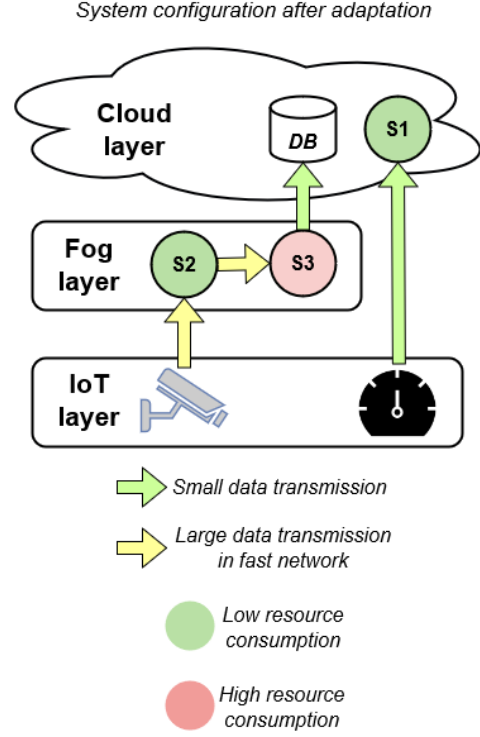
System configuration after adaptation

Cloud layer

DB

S1

Fog layer

S2

S3

IoT layer

Small data transmission

Large data transmission in fast network

Low resource consumption

High resource consumption